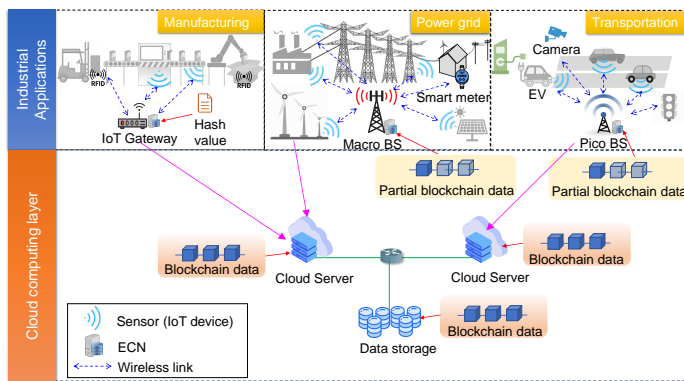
Industrial Applications

Manufacturing

RFID

RFID

IoT Gateway

Hash value

Power grid

Smart meter

Macro BS

Transportation

Camera

EV

Pico BS

Cloud computing layer

Partial blockchain data

Partial blockchain data

Blockchain data

Cloud Server

Cloud Server

Blockchain data

Data storage

Blockchain data

Sensor (IoT device)

ECN

Wireless link